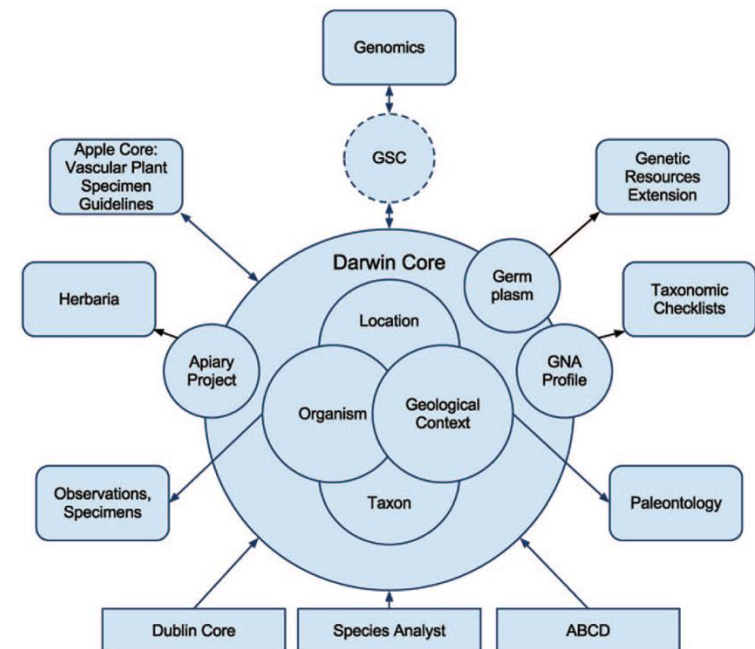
Genomics

GSC

Apple Core: Vascular Plant Specimen Guidelines

Genetic Resources Extension

Darwin Core

Germ plasm

Herbaria

Taxonomic Checklists

Location

Apiary Project

GNA Profile

Organism

Geological Context

Observations, Specimens

Paleontology

Taxon

Dublin Core

Species Analyst

ABCD